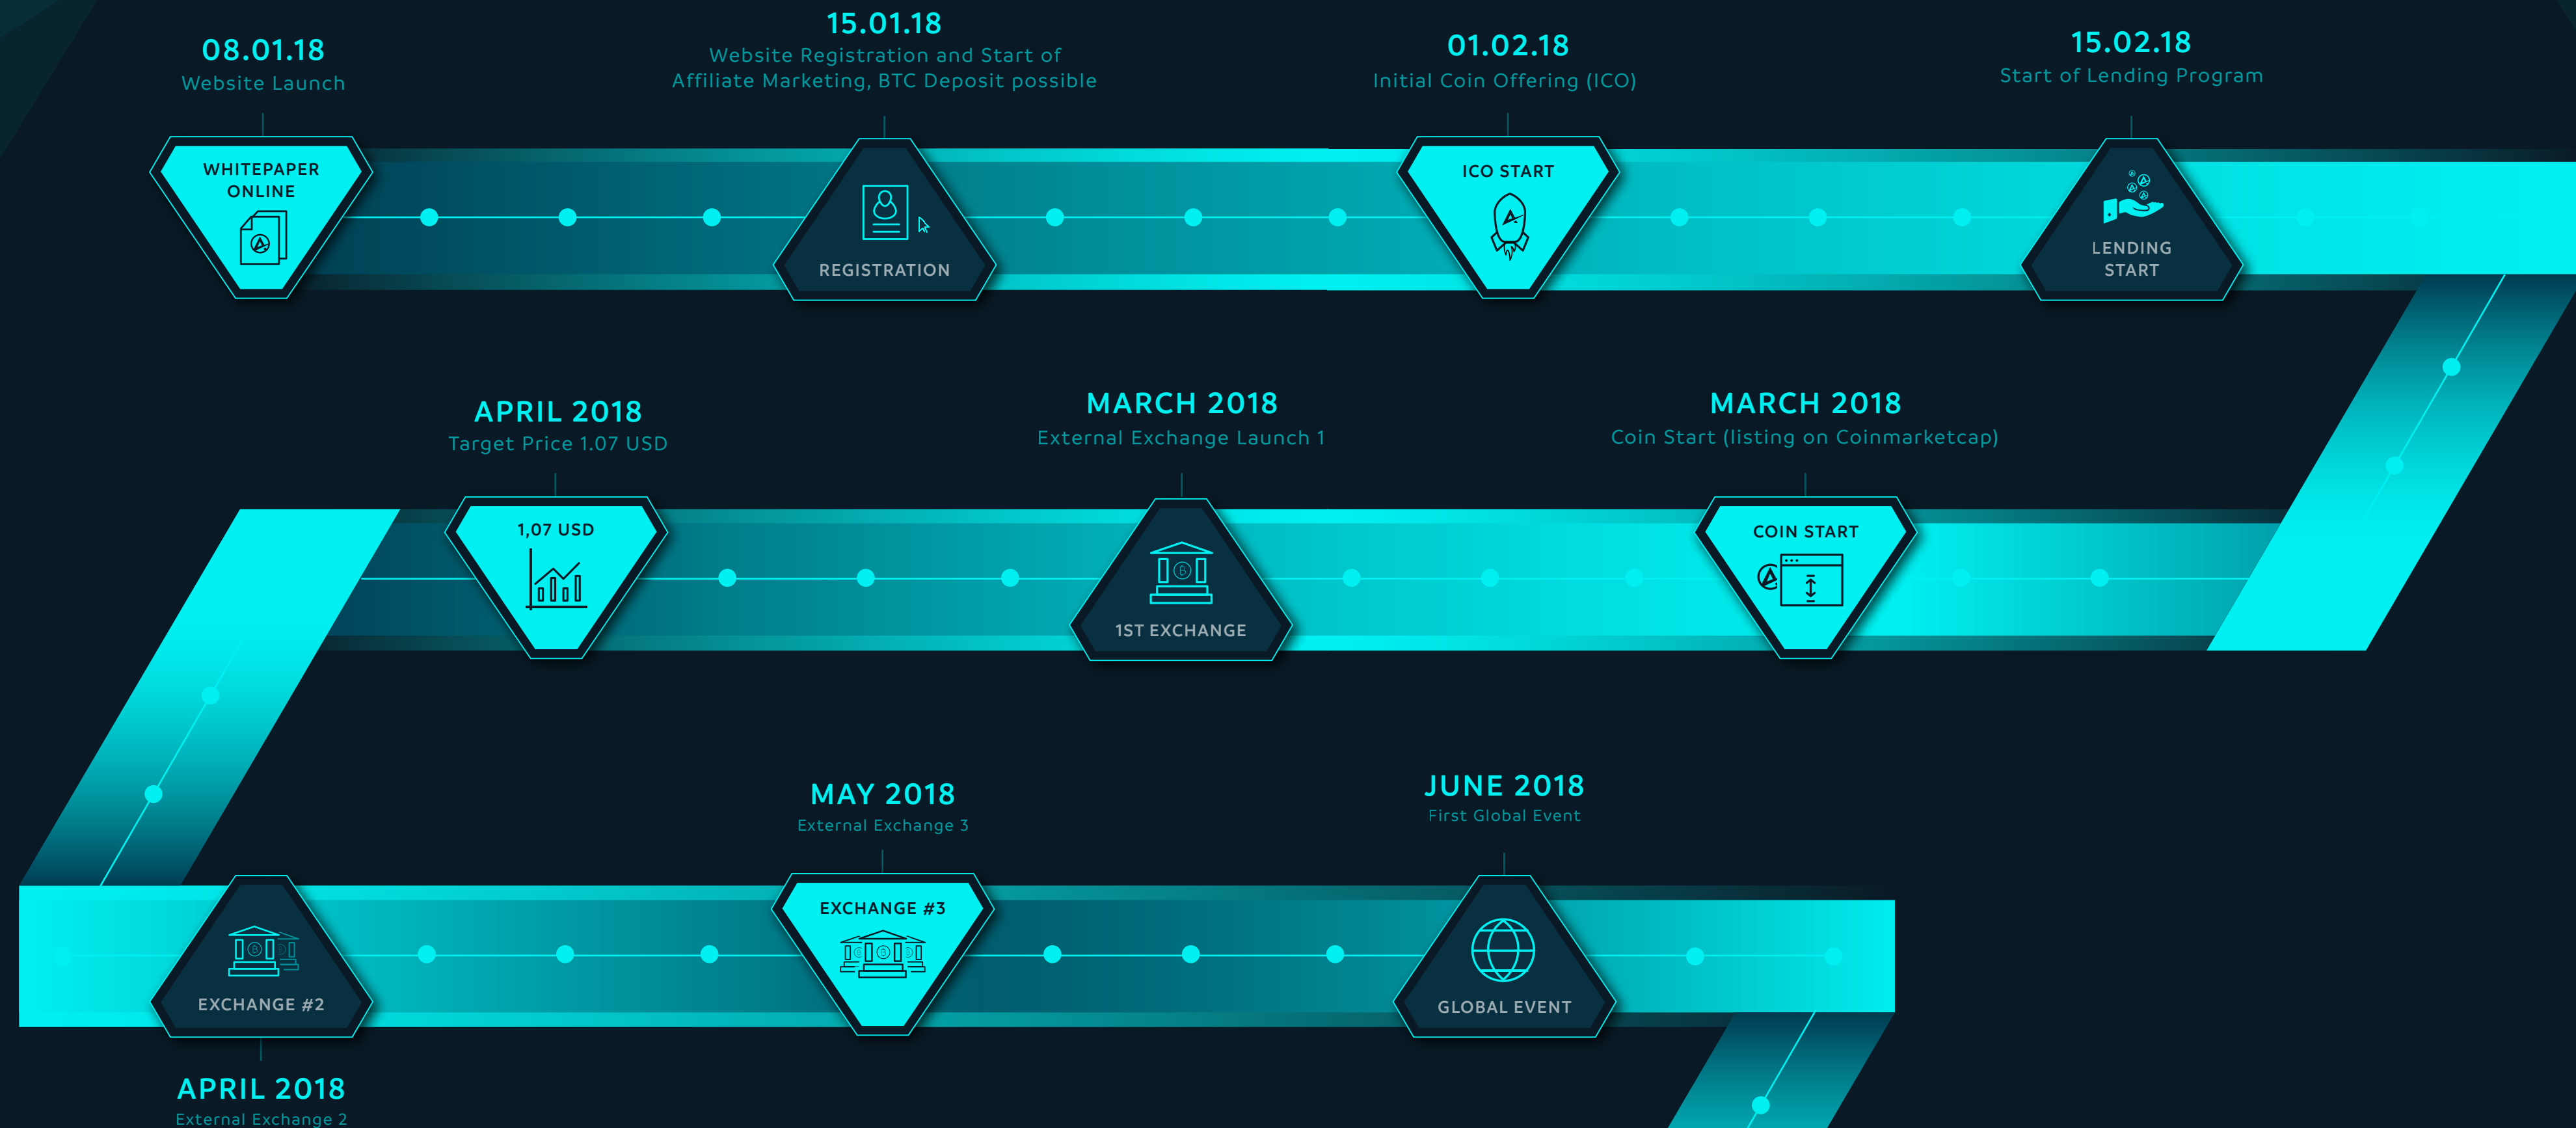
08.01.18
Website Launch

15.01.18
Website Registration and Start of Affiliate Marketing, BTC Deposit possible

01.02.18
Initial Coin Offering (ICO)

15.02.18
Start of Lending Program

WHITEPAPER ONLINE

REGISTRATION

ICO START

LENDING START

APRIL 2018
Target Price 1.07 USD

MARCH 2018
External Exchange Launch 1

MARCH 2018
Coin Start (listing on Coinmarketcap)

1,07 USD

1ST EXCHANGE

COIN START

MAY 2018
External Exchange 3

JUNE 2018
First Global Event

EXCHANGE #2

EXCHANGE #3

GLOBAL EVENT

APRIL 2018
External Exchange 2